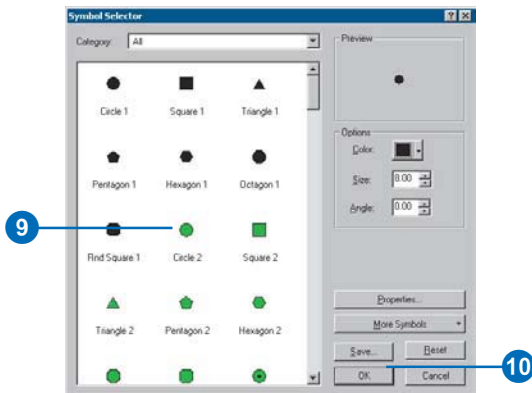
Symbol Selector

Category: All

Circle 1
Square 1
Triangle 1
Pentagon 1
Hexagon 1
Octagon 1
Rnd Square 1
Circle 2
Square 2
Triangle 2
Pentagon 2
Hexagon 2

Preview

Options
Color:
Size: 8.00
Angle: 0.00

Properties...
More Symbols
Save...
Reset
OK
Cancel

9
10